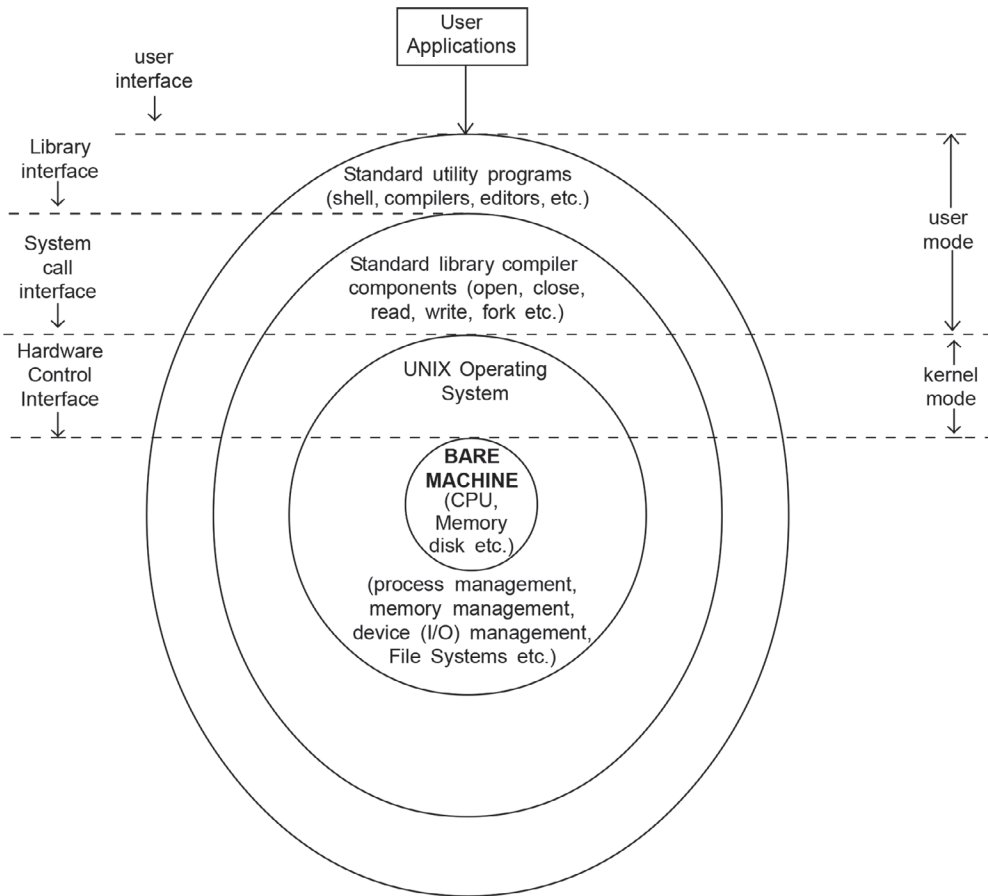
User Applications

user interface

Library interface

System call interface

Hardware Control Interface

Standard utility programs (shell, compilers, editors, etc.)

Standard library compiler components (open, close, read, write, fork etc.)

UNIX Operating System

BARE MACHINE (CPU, Memory disk etc.)

(process management, memory management, device (I/O) management, File Systems etc.)

user mode

kernel mode